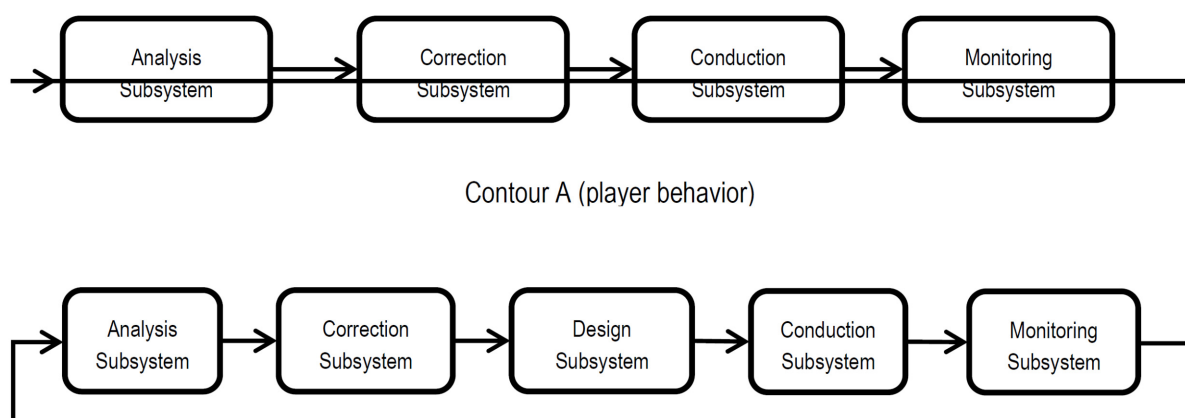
Analysis Subsystem

Correction Subsystem

Conduction Subsystem

Monitoring Subsystem

Contour A (player behavior)

Analysis Subsystem

Correction Subsystem

Design Subsystem

Conduction Subsystem

Monitoring Subsystem